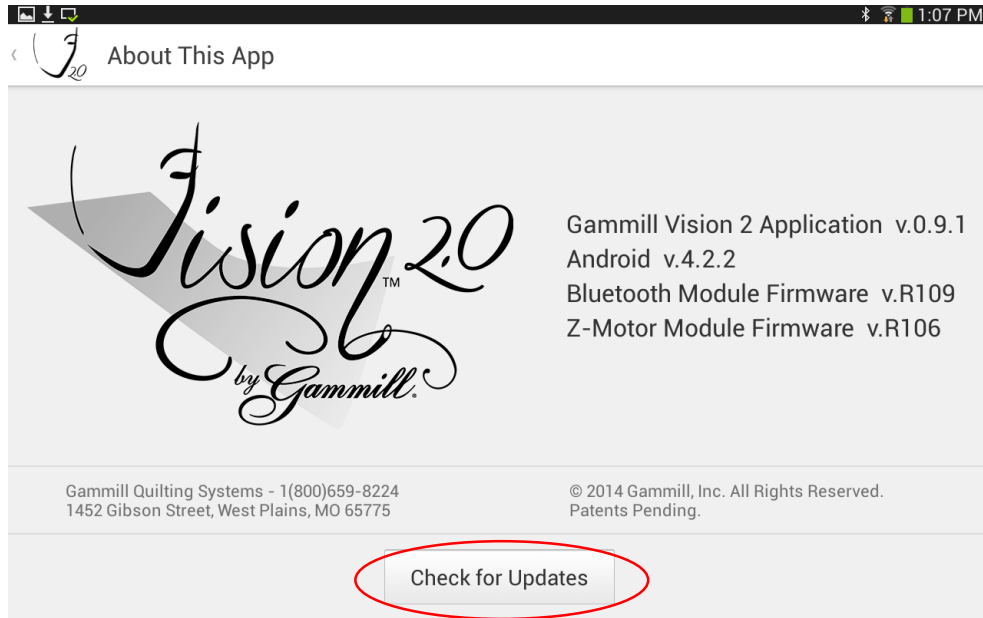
1:07 PM

About This App

Vision 2.0™ by Gammill®

Gammill Vision 2 Application v.0.9.1
Android v.4.2.2
Bluetooth Module Firmware v.R109
Z-Motor Module Firmware v.R106

Gammill Quilting Systems - 1(800)659-8224
1452 Gibson Street, West Plains, MO 65775

© 2014 Gammill, Inc. All Rights Reserved.
Patents Pending.

Check for Updates